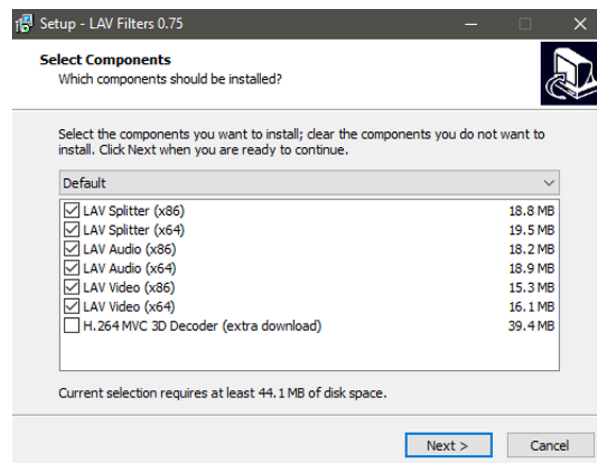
Setup - LAV Filters 0.75

Select Components
Which components should be installed?

Select the components you want to install; clear the components you do not want to install. Click Next when you are ready to continue.

Default

| | | |
|---|---|---|
| ☑ | LAV Splitter (x86) | 18.8 MB |
| ☑ | LAV Splitter (x64) | 19.5 MB |
| ☑ | LAV Audio (x86) | 18.2 MB |
| ☑ | LAV Audio (x64) | 18.9 MB |
| ☑ | LAV Video (x86) | 15.3 MB |
| ☑ | LAV Video (x64) | 16.1 MB |
| ☐ | H.264 MVC 3D Decoder (extra download) | 39.4 MB |

Current selection requires at least 44.1 MB of disk space.

Next >
Cancel